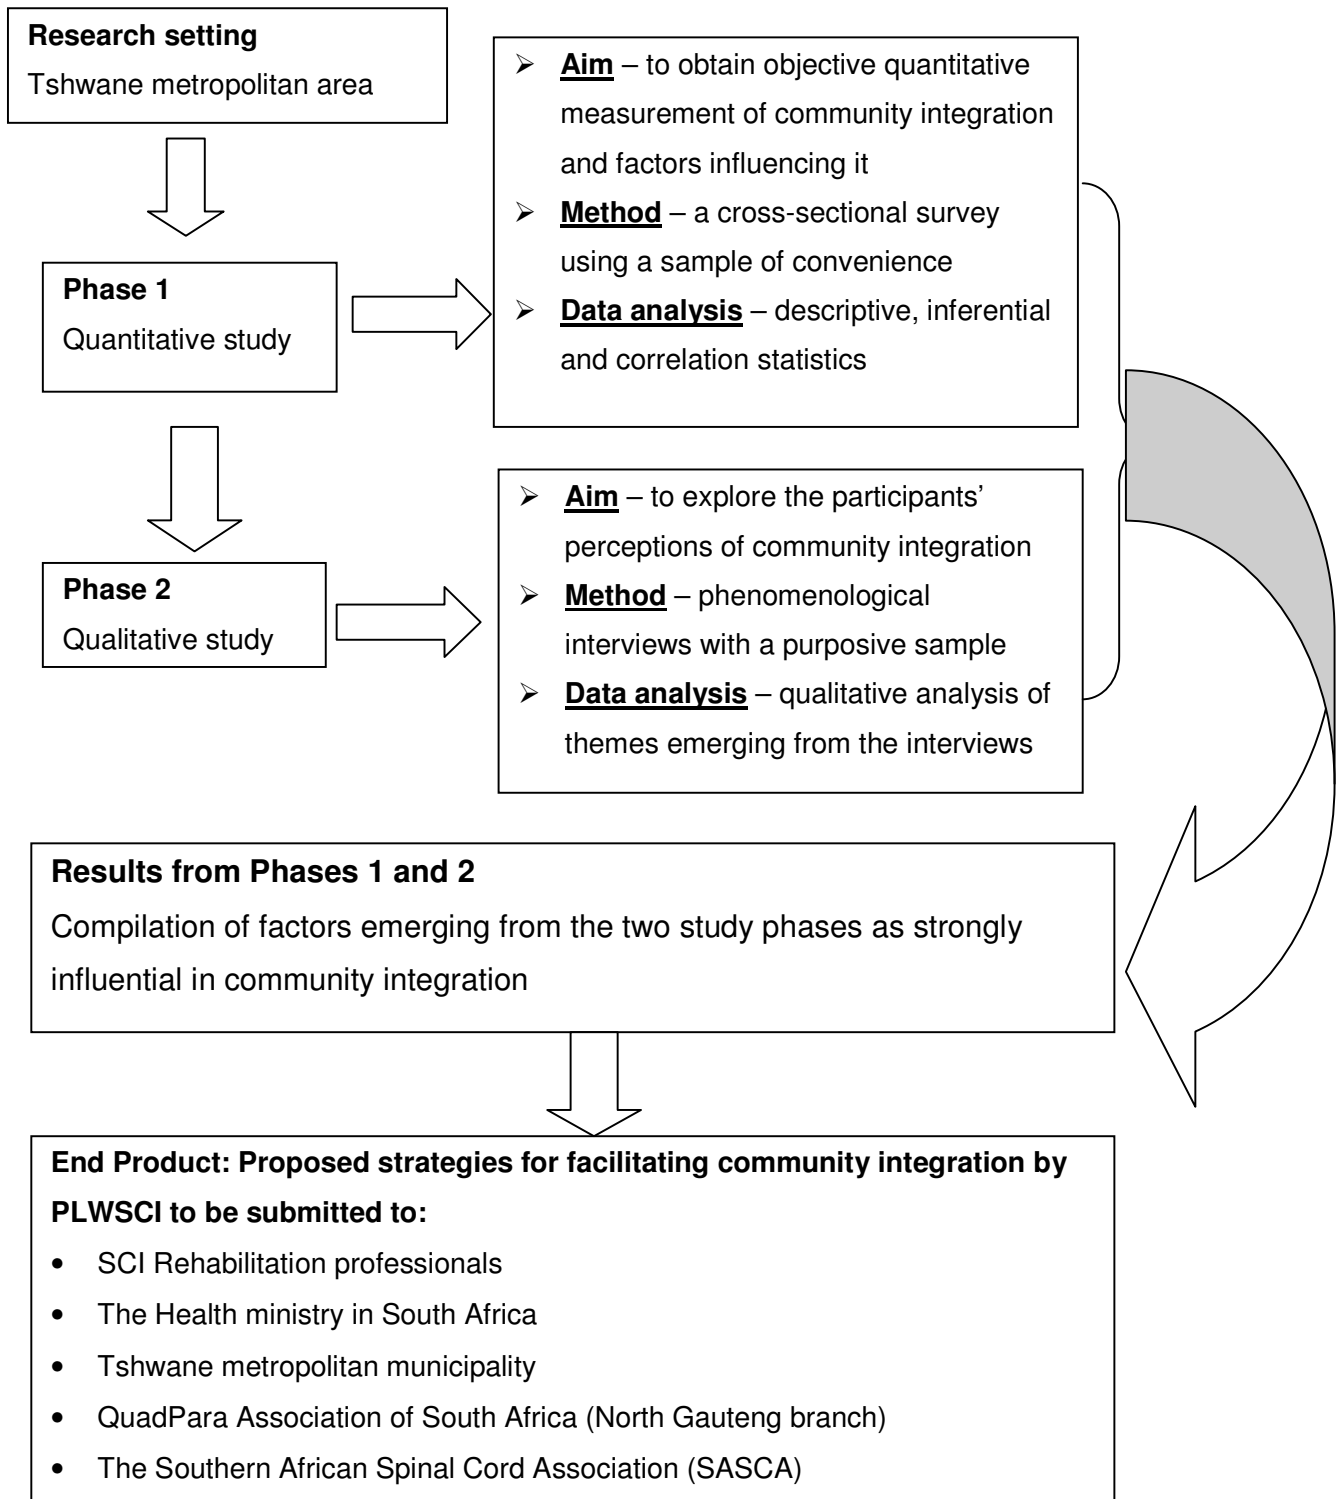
**Research setting**
Tshwane metropolitan area

**Phase 1**
Quantitative study

- **Aim** – to obtain objective quantitative measurement of community integration and factors influencing it
- **Method** – a cross-sectional survey using a sample of convenience
- **Data analysis** – descriptive, inferential and correlation statistics

**Phase 2**
Qualitative study

- **Aim** – to explore the participants' perceptions of community integration
- **Method** – phenomenological interviews with a purposive sample
- **Data analysis** – qualitative analysis of themes emerging from the interviews

**Results from Phases 1 and 2**
Compilation of factors emerging from the two study phases as strongly influential in community integration

**End Product: Proposed strategies for facilitating community integration by PLWSCI to be submitted to:**
- SCI Rehabilitation professionals
- The Health ministry in South Africa
- Tshwane metropolitan municipality
- QuadPara Association of South Africa (North Gauteng branch)
- The Southern African Spinal Cord Association (SASCA)